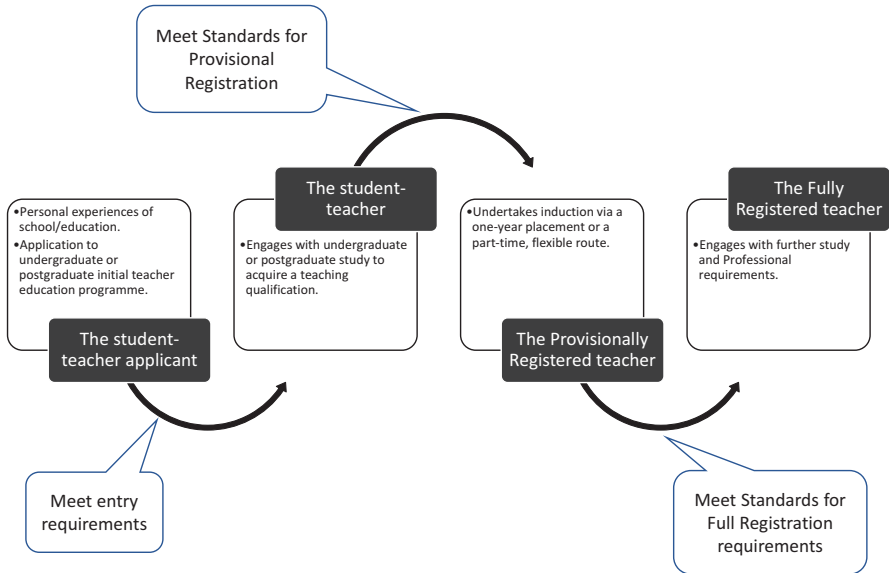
Meet Standards for Provisional Registration

•Personal experiences of school/education.
•Application to undergraduate or postgraduate initial teacher education programme.

The student-teacher applicant

Meet entry requirements

The student-teacher

•Engages with undergraduate or postgraduate study to acquire a teaching qualification.

•Undertakes induction via a one-year placement or a part-time, flexible route.

The Provisionally Registered teacher

Meet Standards for Full Registration requirements

The Fully Registered teacher

•Engages with further study and Professional requirements.